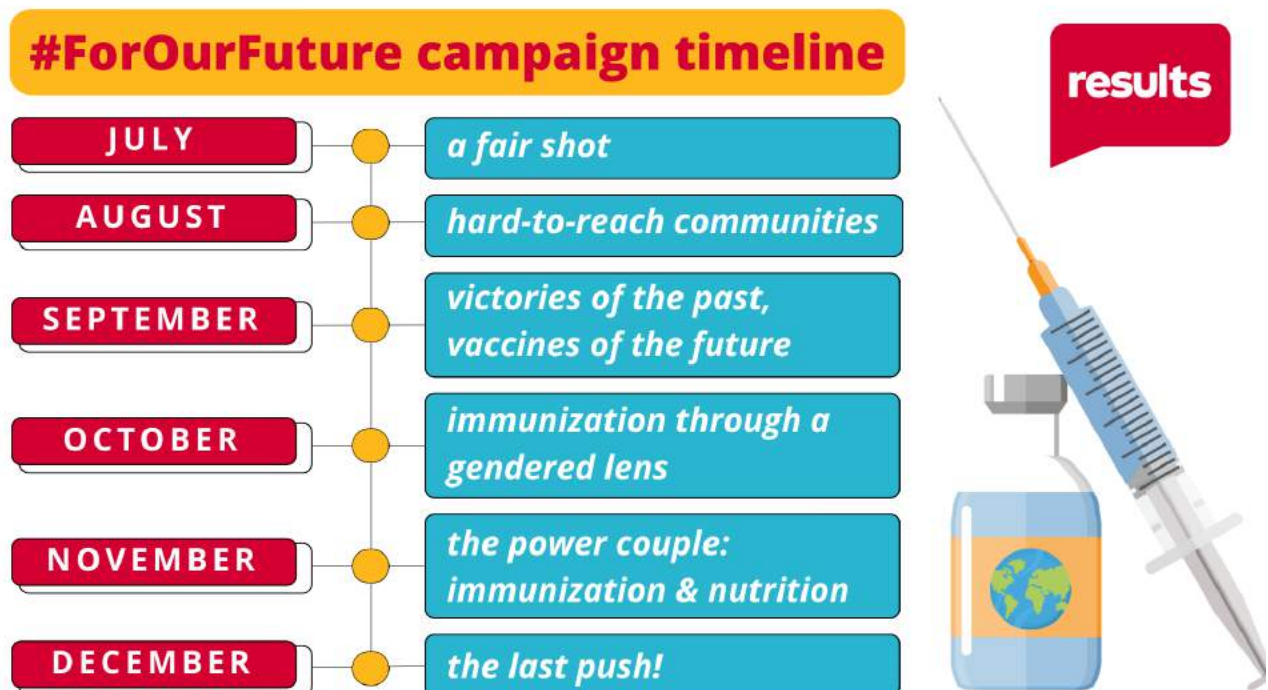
#ForOurFuture campaign timeline

results

JULY

a fair shot

AUGUST

hard-to-reach communities

SEPTEMBER

victories of the past, vaccines of the future

OCTOBER

immunization through a gendered lens

NOVEMBER

the power couple: immunization & nutrition

DECEMBER

the last push!